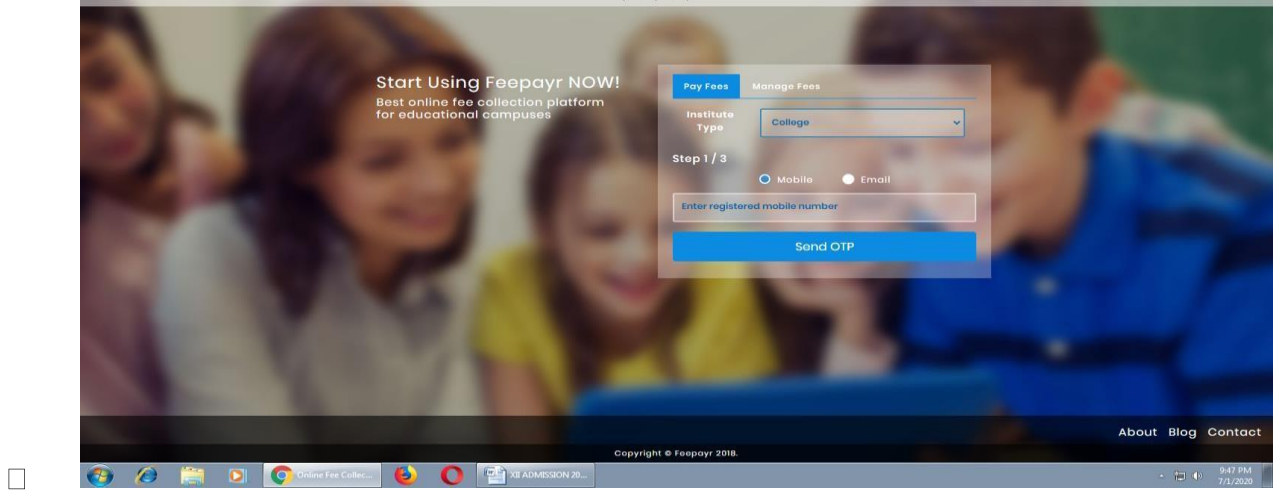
Start Using Feepayr NOW!
Best online fee collection platform for educational campuses

Pay Fees
Manage Fees

Institute Type
College

Step 1 / 3

Mobile
Email

Enter registered mobile number

Send OTP

About Blog Contact

Copyright © Feepayr 2018.

Online Fee Collec...
XII ADMISSION 20...

9:47 PM
7/1/2020